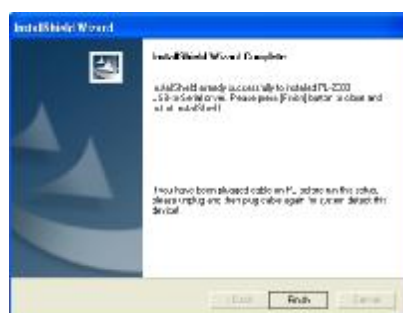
InstallShield Wizard

InstallShield Wizard Complete

InstallShield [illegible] successfully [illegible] installed PL-2303 USB-to-Serial driver. Please press [Finish] button to close and exit InstallShield.

If you have been plugged cable on PC before run this setup, please unplug and then plug cable again for correct detect the device!

< Back

Finish

Cancel